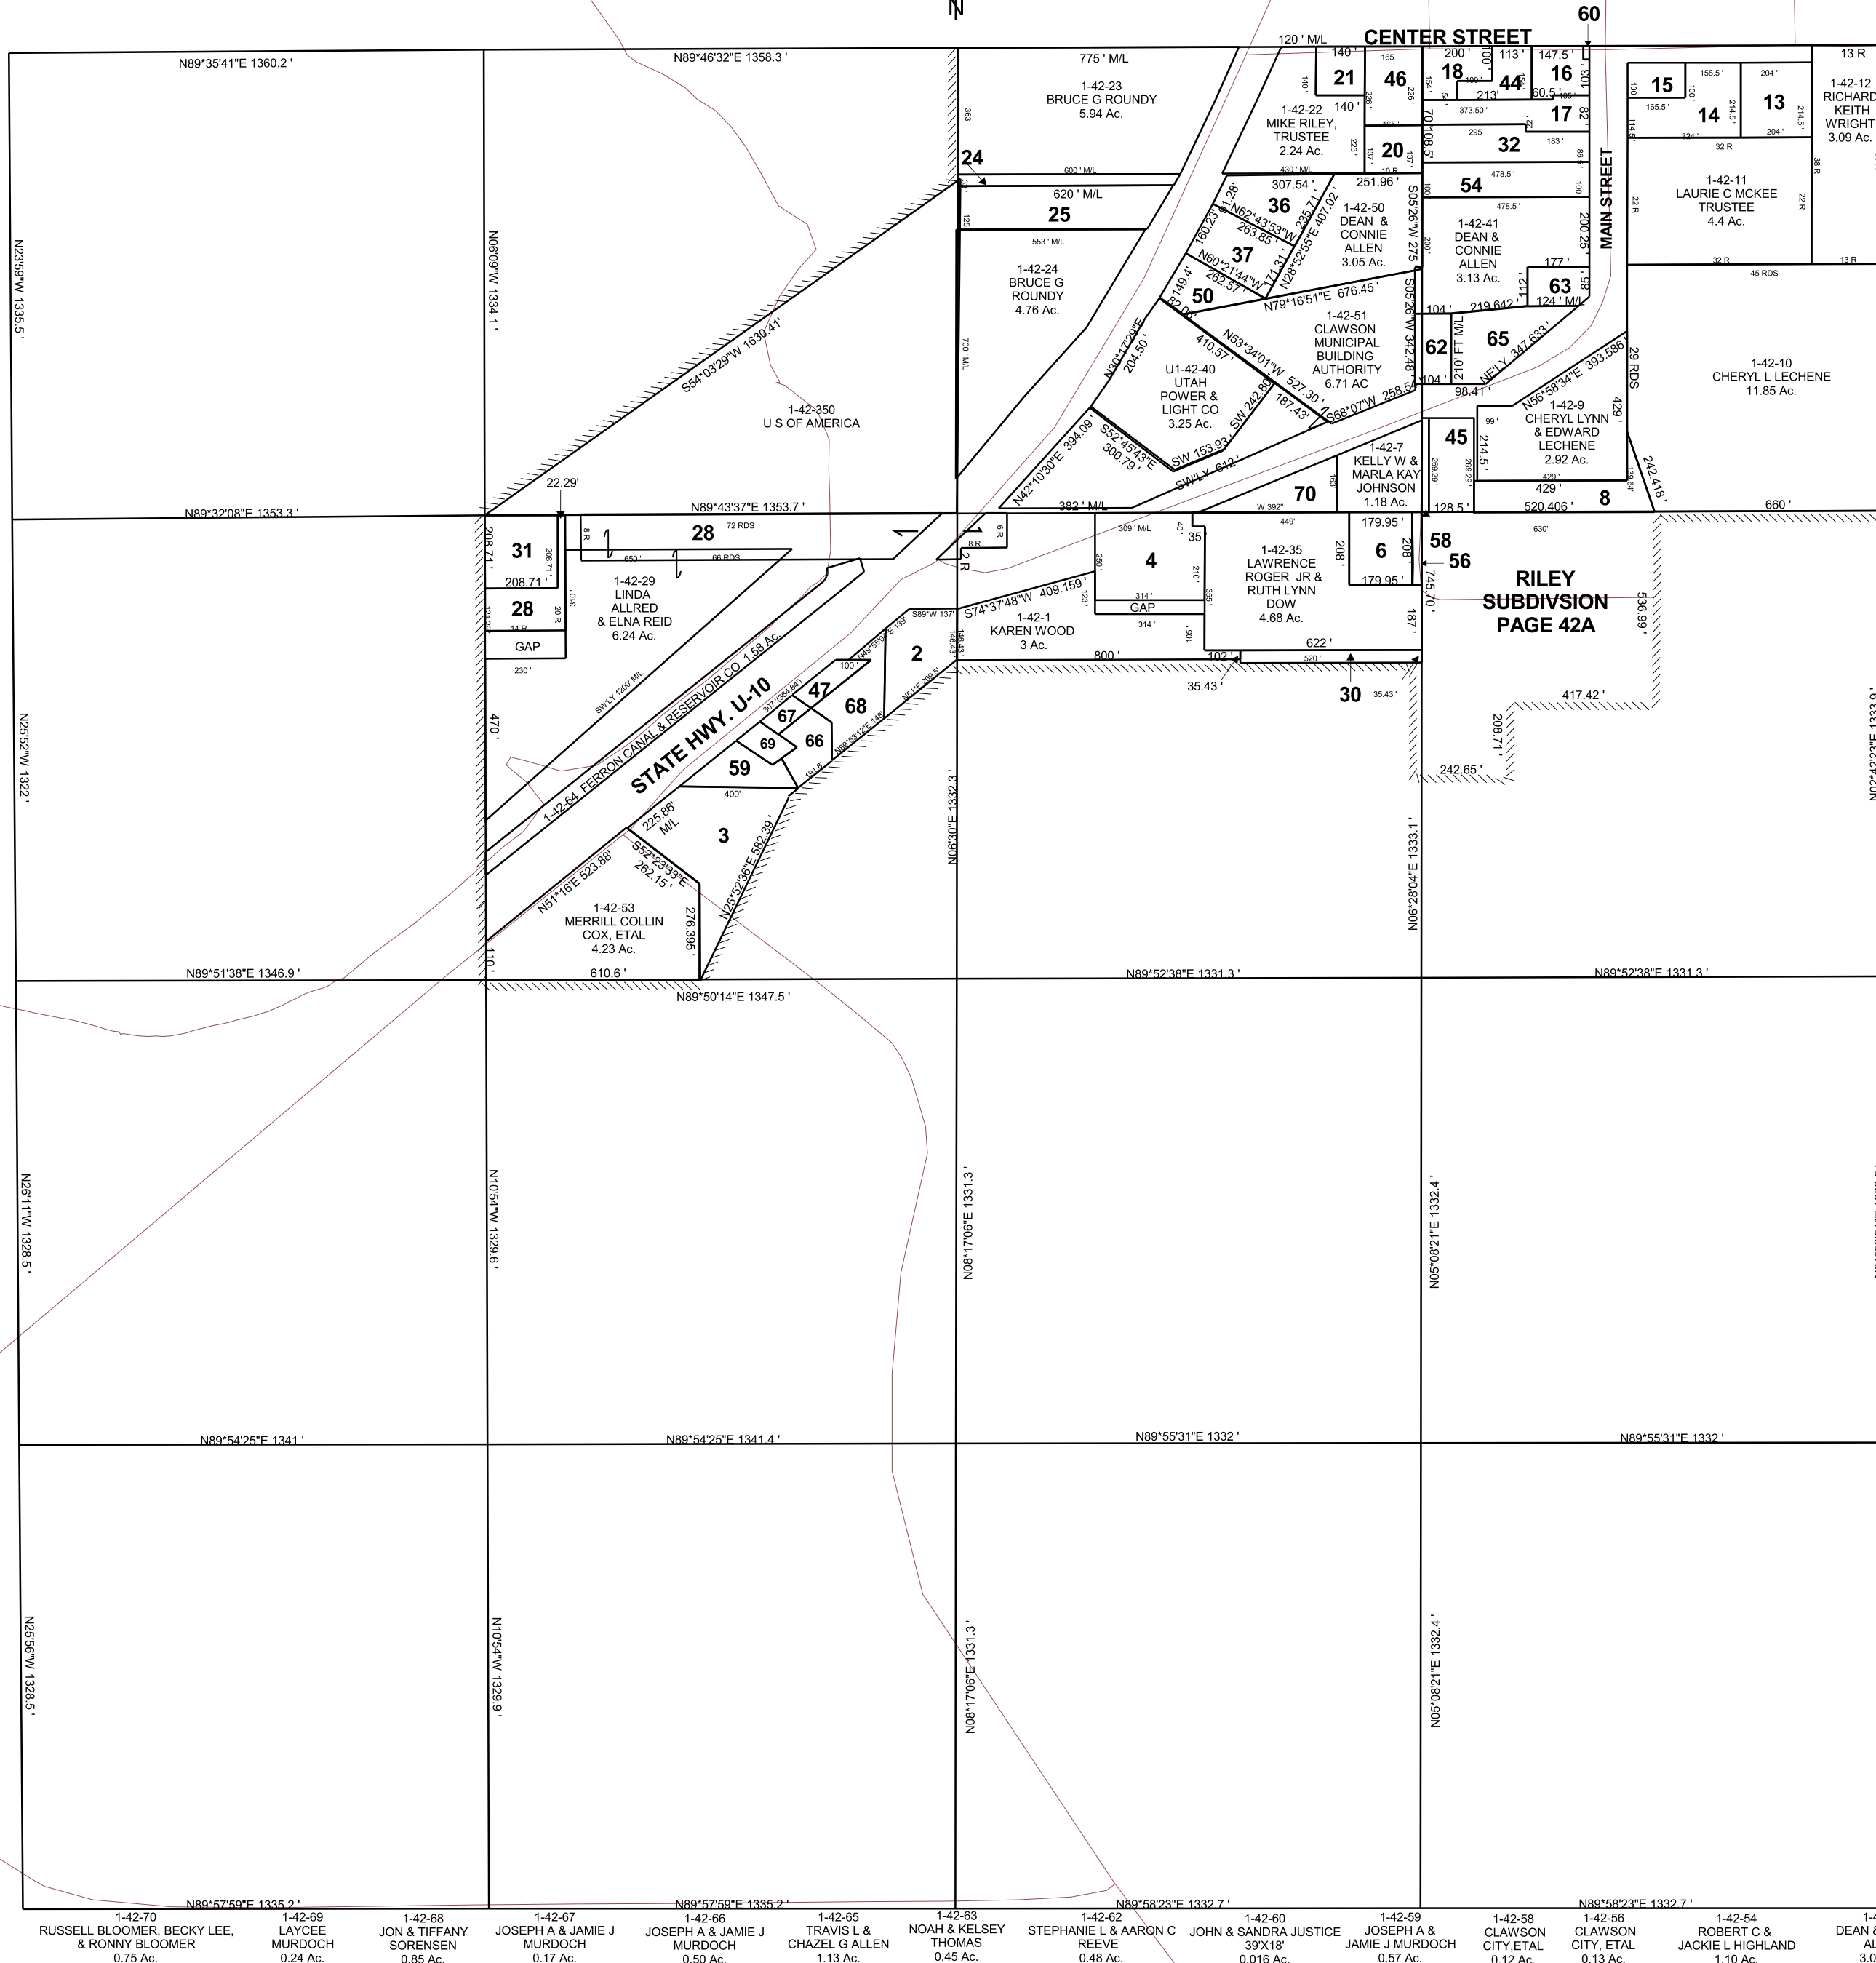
N

60

CENTER STREET

N89°35'41"E 1360.2 '

N89°46'32"E 1358.3 '

775 ' M/L

1-42-23
BRUCE G ROUNDY
5.94 Ac.

120 ' M/L

140 '

21

46

18

44

16

15

14

13

13 R

1-42-12
RICHARD
KEITH
WRIGHT
3.09 Ac.

1-42-22
MIKE RILEY,
TRUSTEE
2.24 Ac.

140 '

17

20

32

54

36

24

25

620 ' M/L

1-42-24
BRUCE G
ROUNDY
4.76 Ac.

1-42-50
DEAN &
CONNIE
ALLEN
3.05 Ac.

37

1-42-41
DEAN &
CONNIE
ALLEN
3.13 Ac.

MAIN STREET

1-42-11
LAURIE C MCKEE
TRUSTEE
4.4 Ac.

50

63

1-42-51
CLAWSON
MUNICIPAL
BUILDING
AUTHORITY
6.71 AC

62

65

1-42-10
CHERYL L LECHENE
11.85 Ac.

U1-42-40
UTAH
POWER &
LIGHT CO
3.25 Ac.

S54°03'29"W 1630.41'

1-42-350
U S OF AMERICA

45

1-42-7
KELLY W &
MARLA KAY
JOHNSON
1.18 Ac.

1-42-9
CHERYL LYNN
& EDWARD
LECHENE
2.92 Ac.

70

8

N23°59'W 1335.5 '

N06°09'W 1334.1 '

22.29'

N89°32'08"E 1353.3 '

N89°43'37"E 1353.7 '

382 ' M/L

660 '

31

28

28

1-42-29
LINDA
ALLRED
& ELNA REID
6.24 Ac.

GAP

4

GAP

1-42-35
LAWRENCE
ROGER JR &
RUTH LYNN
DOW
4.68 Ac.

6

58

56

RILEY
SUBDIVSION
PAGE 42A

1-42-1
KAREN WOOD
3 Ac.

2

800 '

622 '

35.43 '

30

417.42 '

242.65 '

N25°52"W 1322 '

470 '

1-42-64 FERRON CANAL & RESERVOIR CO 1.58 Ac.

STATE HWY. U-10

47

67

68

69

66

59

3

1-42-53
MERRILL COLLIN
COX, ETAL
4.23 Ac.

610.6 '

N06°30"E 1332.3 '

N06°28'04"E 1333.1 '

N89°51'38"E 1346.9 '

N89°50'14"E 1347.5 '

N89°52'38"E 1331.3 '

N89°52'38"E 1331.3 '

N26°1'1"W 1328.5 '

N10°54"W 1329.6 '

N08°17'06"E 1331.3 '

N05°08'21"E 1332.4 '

N89°54'25"E 1341 '

N89°54'25"E 1341.4 '

N89°55'31"E 1332 '

N89°55'31"E 1332 '

N25°56"W 1328.5 '

N10°54"W 1329.9 '

N08°17'06"E 1331.3 '

N05°08'21"E 1332.4 '

N89°57'59"E 1335.2 '

N89°57'59"E 1335.2 '

N89°58'23"E 1332.7 '

N89°58'23"E 1332.7 '

1-42-70
RUSSELL BLOOMER, BECKY LEE,
& RONNY BLOOMER
0.75 Ac.

1-42-69
LAYCEE
MURDOCH
0.24 Ac.

1-42-68
JON & TIFFANY
SORENSEN
0.85 Ac.

1-42-67
JOSEPH A & JAMIE J
MURDOCH
0.17 Ac.

1-42-66
JOSEPH A & JAMIE J
MURDOCH
0.50 Ac.

1-42-65
TRAVIS L &
CHAZEL G ALLEN
1.13 Ac.

1-42-63
NOAH & KELSEY
THOMAS
0.45 Ac.

1-42-62
STEPHANIE L & AARON C
REEVE
0.48 Ac.

1-42-60
JOHN & SANDRA JUSTICE
39'X18'
0.016 Ac.

1-42-59
JOSEPH A &
JAMIE J MURDOCH
0.57 Ac.

1-42-58
CLAWSON
CITY,ETAL
0.12 Ac.

1-42-56
CLAWSON
CITY, ETAL
0.13 Ac.

1-42-54
ROBERT C &
JACKIE L HIGHLAND
1.10 Ac.

DEAN &
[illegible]
3.0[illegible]